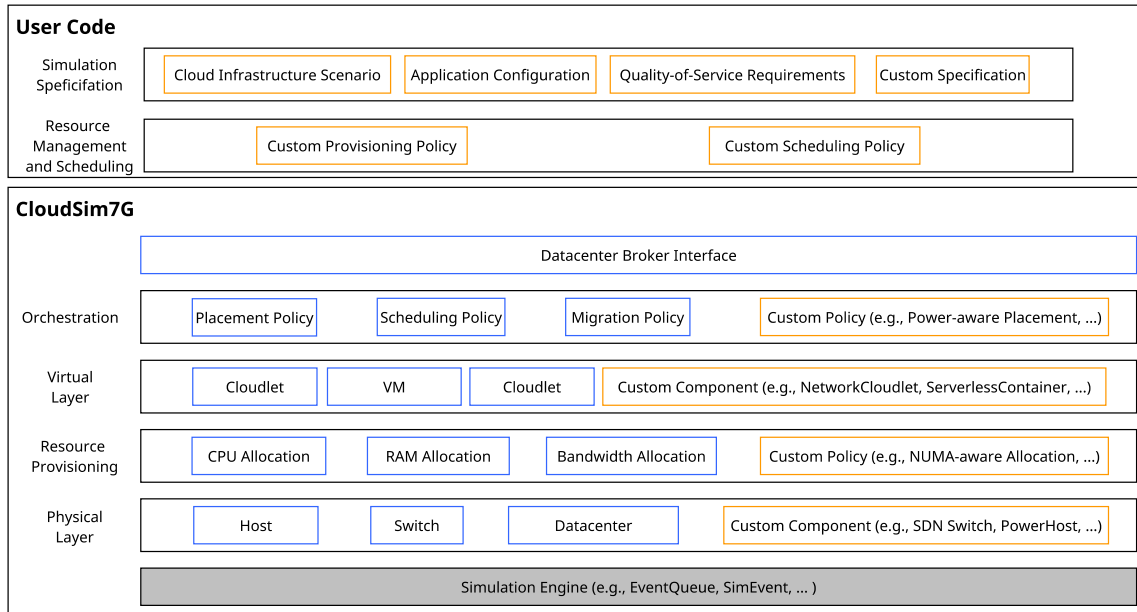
User Code

Simulation Speficifation

Cloud Infrastructure Scenario

Application Configuration

Quality-of-Service Requirements

Custom Specification

Resource Management and Scheduling

Custom Provisioning Policy

Custom Scheduling Policy

CloudSim7G

Datacenter Broker Interface

Orchestration

Placement Policy

Scheduling Policy

Migration Policy

Custom Policy (e.g., Power-aware Placement, ...)

Virtual Layer

Cloudlet

VM

Cloudlet

Custom Component (e.g., NetworkCloudlet, ServerlessContainer, ...)

Resource Provisioning

CPU Allocation

RAM Allocation

Bandwidth Allocation

Custom Policy (e.g., NUMA-aware Allocation, ...)

Physical Layer

Host

Switch

Datacenter

Custom Component (e.g., SDN Switch, PowerHost, ...)

Simulation Engine (e.g., EventQueue, SimEvent, ... )